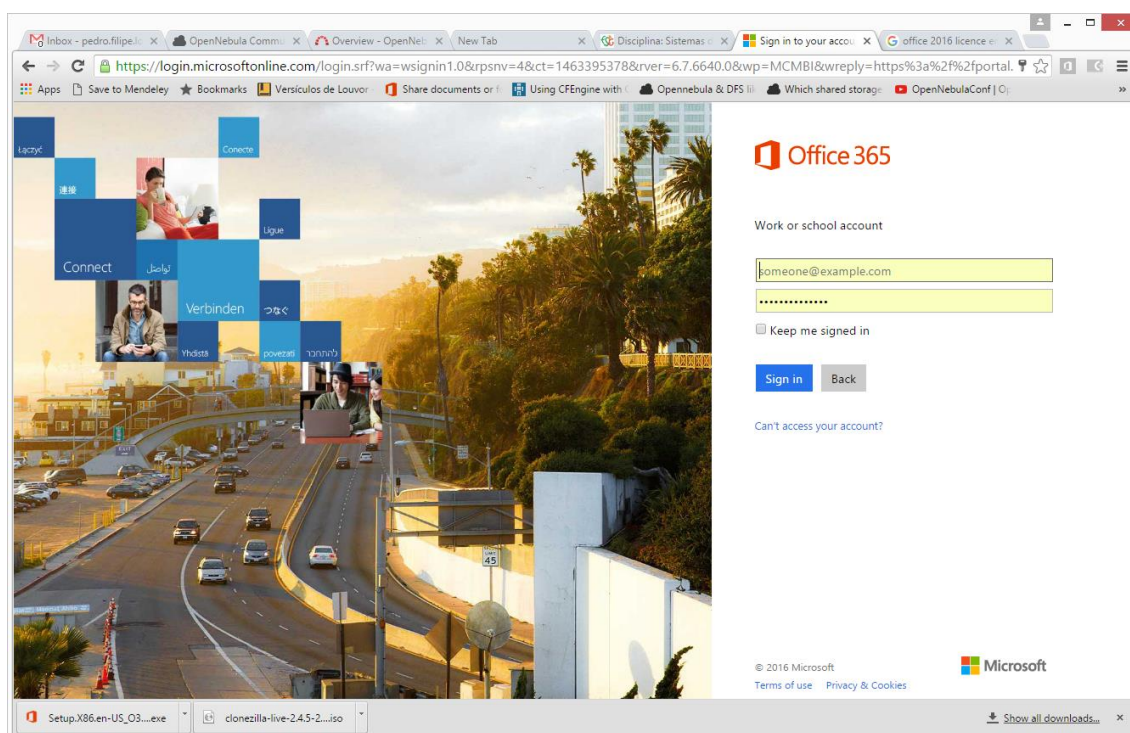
Inbox - pedro.filipe.l ×
OpenNebula Commu ×
Overview - OpenNe ×
New Tab ×
Disciplina: Sistemas ×
Sign in to your accou ×
office 2016 licence e ×

https://login.microsoftonline.com/login.srf?wa=wsignin1.0&rpsnv=4&ct=1463395378&rver=6.7.6640.0&wp=MCMBI&wreply=https%3a%2f%2fportal.

Apps
Save to Mendeley
Bookmarks
Versículos de Louvor
Share documents or f
Using CFEngine with
Opennebula & DFS li
Which shared storage
OpenNebulaConf | O

Łączyć
Conecte
連接
Ligue
Connect
تواصل
Verbinden
つなぐ
Yhdistä
povezati
להתחבר

45

Office 365

Work or school account

someone@example.com

••••••••••••••

Keep me signed in

Sign in
Back

Can't access your account?

© 2016 Microsoft
Terms of use
Privacy & Cookies

Microsoft

Setup.X86.en-US_O3....exe
clonezilla-live-2.4.5-2....iso
Show all downloads...
×